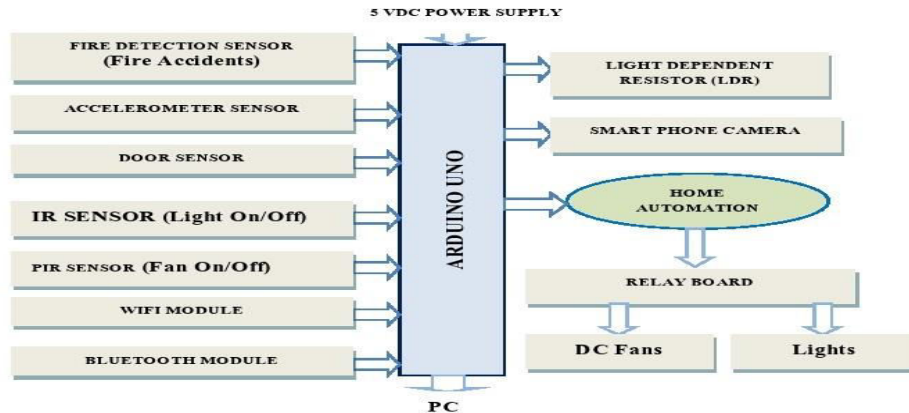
5 VDC POWER SUPPLY

FIRE DETECTION SENSOR (Fire Accidents)

ACCELEROMETER SENSOR

DOOR SENSOR

IR SENSOR (Light On/Off)

PIR SENSOR (Fan On/Off)

WIFI MODULE

BLUETOOTH MODULE

ARDUINO UNO

LIGHT DEPENDENT RESISTOR (LDR)

SMART PHONE CAMERA

HOME AUTOMATION

RELAY BOARD

DC Fans

Lights

PC